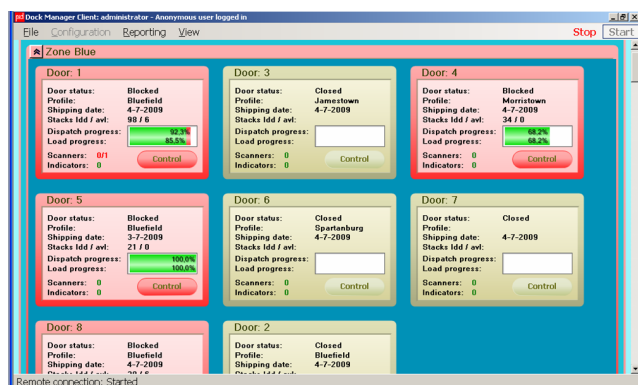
Dock Manager Client: administrator - Anonymous user logged in

File Configuration Reporting View

Stop Start

Zone Blue

Door: 1
Door status: Blocked
Profile: Bluefield
Shipping date: 4-7-2009
Stacks ldd / avl: 98 / 6
Dispatch progress: 92.3%
Load progress: 85.5%
Scanners: 0/1
Indicators: 0
Control

Door: 3
Door status: Closed
Profile: Jamestown
Shipping date: 4-7-2009
Stacks ldd / avl:
Dispatch progress:
Load progress:
Scanners: 0
Indicators: 0
Control

Door: 4
Door status: Blocked
Profile: Morristown
Shipping date: 4-7-2009
Stacks ldd / avl: 34 / 0
Dispatch progress: 68.2%
Load progress: 68.2%
Scanners: 0
Indicators: 0
Control

Door: 5
Door status: Blocked
Profile: Bluefield
Shipping date: 3-7-2009
Stacks ldd / avl: 21 / 0
Dispatch progress: 100.0%
Load progress: 100.0%
Scanners: 0
Indicators: 0
Control

Door: 6
Door status: Closed
Profile: Spartanburg
Shipping date: 4-7-2009
Stacks ldd / avl:
Dispatch progress:
Load progress:
Scanners: 0
Indicators: 0
Control

Door: 7
Door status: Closed
Profile:
Shipping date: 4-7-2009
Stacks ldd / avl:
Dispatch progress:
Load progress:
Scanners: 0
Indicators: 0
Control

Door: 8
Door status: Blocked
Profile: Bluefield
Shipping date: 4-7-2009
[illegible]

Door: 2
Door status: Closed
Profile: Bluefield
Shipping date: 4-7-2009
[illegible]

Remote connection: Started